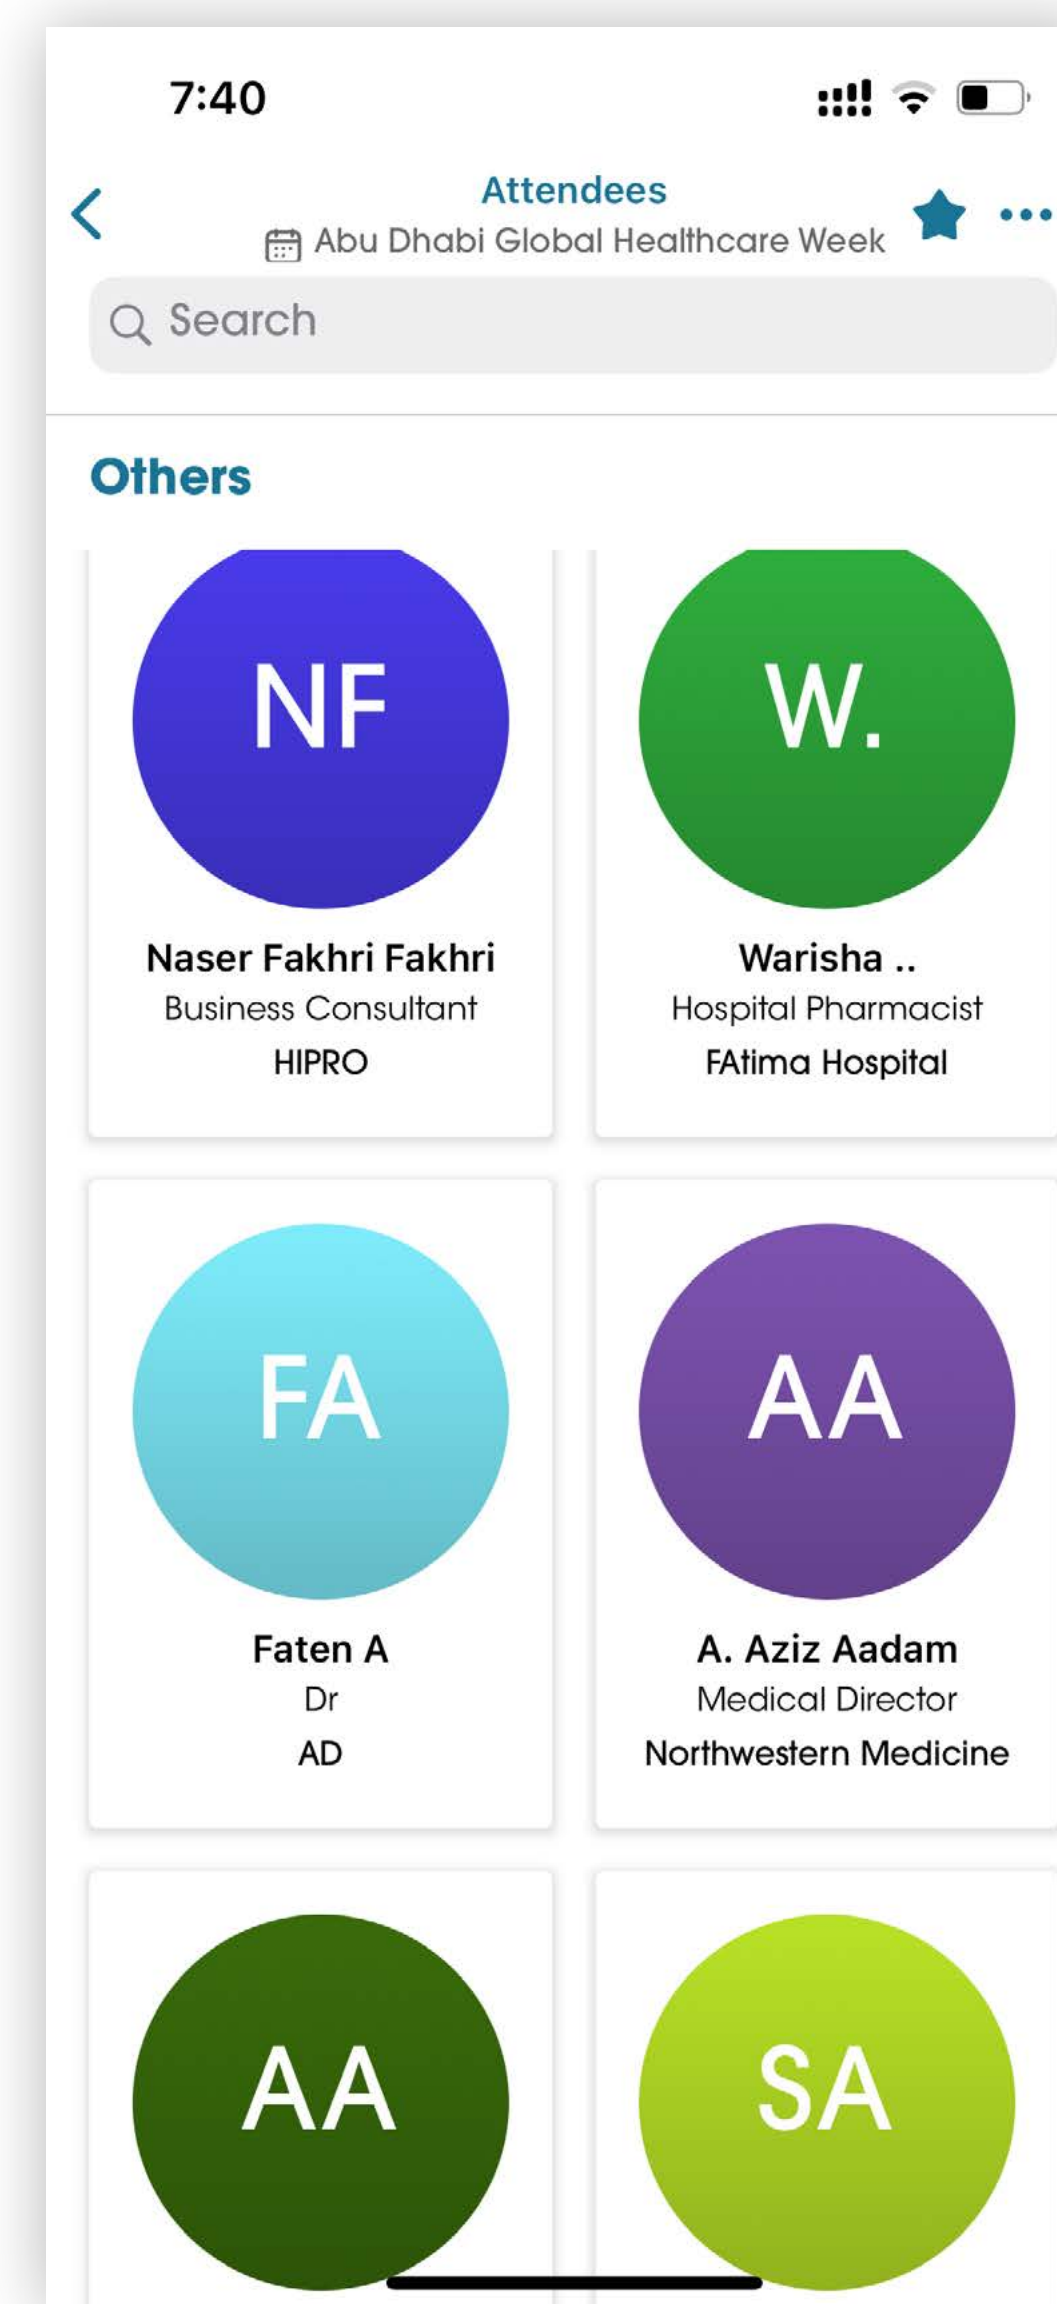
7:40

Attendees
Abu Dhabi Global Healthcare Week

Search

Others

NF
Naser Fakhri Fakhri
Business Consultant
HIPRO

W.
Warisha ..
Hospital Pharmacist
FAtima Hospital

FA
Faten A
Dr
AD

AA
A. Aziz Aadam
Medical Director
Northwestern Medicine

AA

SA